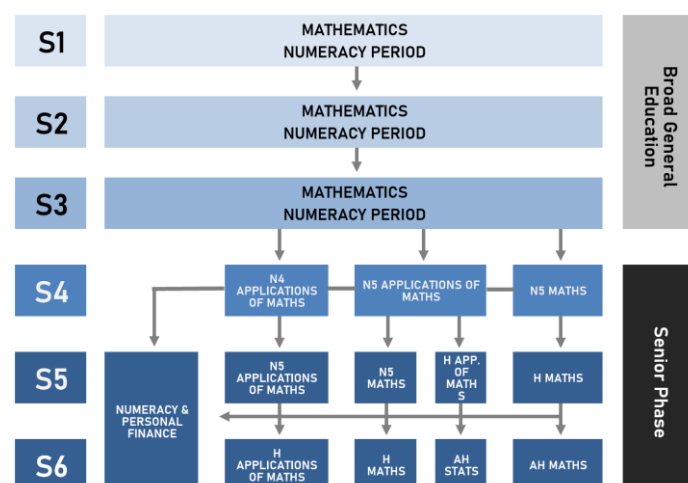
S1
MATHEMATICS
NUMERACY PERIOD

S2
MATHEMATICS
NUMERACY PERIOD

S3
MATHEMATICS
NUMERACY PERIOD

Broad General Education

S4
N4 APPLICATIONS OF MATHS
N5 APPLICATIONS OF MATHS
N5 MATHS

S5
NUMERACY & PERSONAL FINANCE
N5 APPLICATIONS OF MATHS
N5 MATHS
H APP. OF MATH S
H MATHS

S6
H APPLICATIONS OF MATHS
H MATHS
AH STATS
AH MATHS

Senior Phase